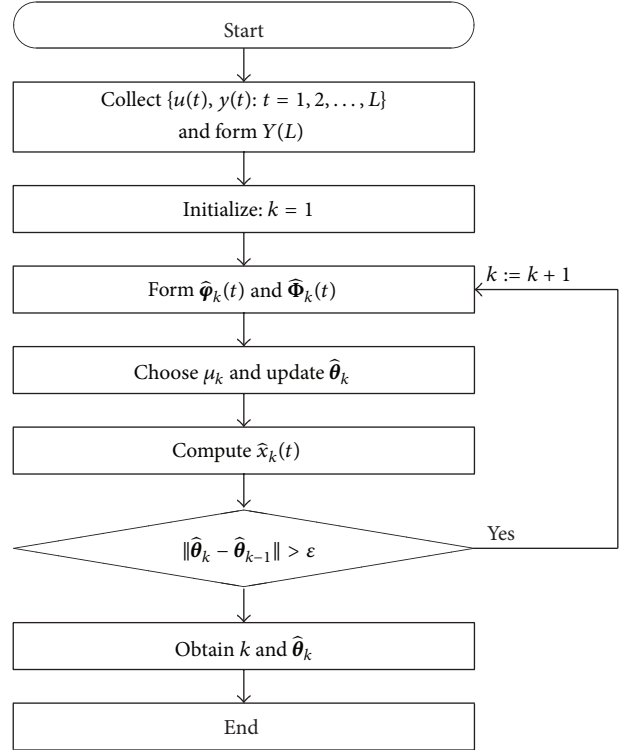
Start

Collect $\{u(t), y(t): t = 1, 2, \dots, L\}$ and form $Y(L)$

Initialize: $k = 1$

Form $\widehat{\boldsymbol{\varphi}}_k(t)$ and $\widehat{\boldsymbol{\Phi}}_k(t)$

$k := k + 1$

Choose $\mu_k$ and update $\widehat{\boldsymbol{\theta}}_k$

Compute $\widehat{x}_k(t)$

$\|\widehat{\boldsymbol{\theta}}_k - \widehat{\boldsymbol{\theta}}_{k-1}\| > \varepsilon$

Yes

Obtain $k$ and $\widehat{\boldsymbol{\theta}}_k$

End